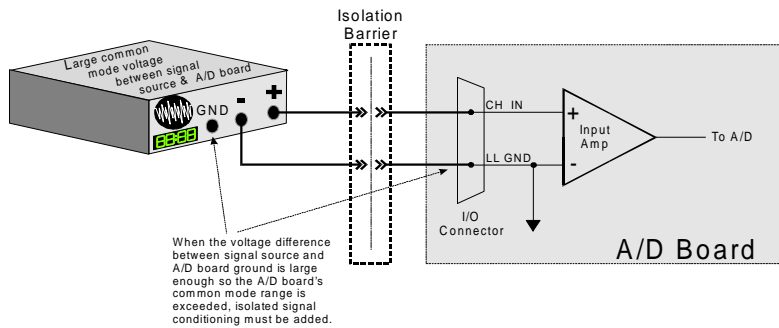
Isolation Barrier

Large common mode voltage between signal source & A/D board

GND

+

-

CH IN

LL GND

+

-

Input Amp

To A/D

I/O Connector

A/D Board

When the voltage difference between signal source and A/D board ground is large enough so the A/D board's common mode range is exceeded, isolated signal conditioning must be added.